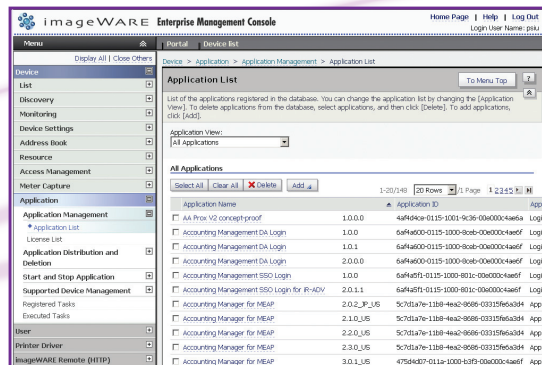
imageWARE Enterprise Management Console

Home Page | Help | Log Out
Login User Name: psiu

Menu

Display All | Close Others

Device
List
Discovery
Monitoring
Device Settings
Address Book
Resource
Access Management
Meter Capture
Application
Application Management
• Application List
License List
Application Distribution and Deletion
Start and Stop Application
Supported Device Management
Registered Tasks
Executed Tasks
User
Printer Driver
imageWARE Remote (HTTP)

Portal | Device list

Device > Application > Application Management > Application List

Application List

To Menu Top

?

List of the applications registered in the database. You can change the application list by changing the [Application View]. To delete applications from the database, select applications, and then click [Delete]. To add applications, click [Add].

Application View:
All Applications

All Applications

Select All | Clear All | Delete | Add

1-20/148 | 20 Rows | /1 Page 1 2 3 4 5

| | Application Name | Application ID | App |
|---|---|---|---|
| ☐ | AA Prox V2 concept-proof | 1.0.0.0 | 4a4d4ce-0115-1001-9c36-00a000c4ae6a | Logi |
| ☐ | Accounting Management DA Login | 1.0.0.0 | 6a4fa600-0115-1000-8ceb-00e000c4ae6f | Logi |
| ☐ | Accounting Management DA Login | 1.0.1 | 6a4fa600-0115-1000-8ceb-00e000c4ae6f | Logi |
| ☐ | Accounting Management DA Login | 2.0.0.0 | 6a4fa600-0115-1000-8ceb-00e000c4ae6f | Logi |
| ☐ | Accounting Management SSO Login | 1.0.0.0 | 6a4a5f1-0115-1000-801c-00e000c4ae6f | Logi |
| ☐ | Accounting Management SSO Login for iR-ADV | 2.0.1.1 | 6a4a5f1-0115-1000-801c-00e000c4ae6f | Logi |
| ☐ | Accounting Manager for MEAP | 2.0.2_JP_US | 5c7d1a7e-11b8-4ea2-8686-03315fe6a3d4 | App |
| ☐ | Accounting Manager for MEAP | 2.1.0_US | 5c7d1a7e-11b8-4ea2-8686-03315fe6a3d4 | App |
| ☐ | Accounting Manager for MEAP | 2.2.0_US | 5c7d1a7e-11b8-4ea2-8686-03315fe6a3d4 | App |
| ☐ | Accounting Manager for MEAP | 2.3.0_US | 5c7d1a7e-11b8-4ea2-8686-03315fe6a3d4 | App |
| ☐ | Accounting Manager for MEAP | 3.0.1_US | 475d4d07-011a-1000-b3f3-00a000c4ae6f | App |